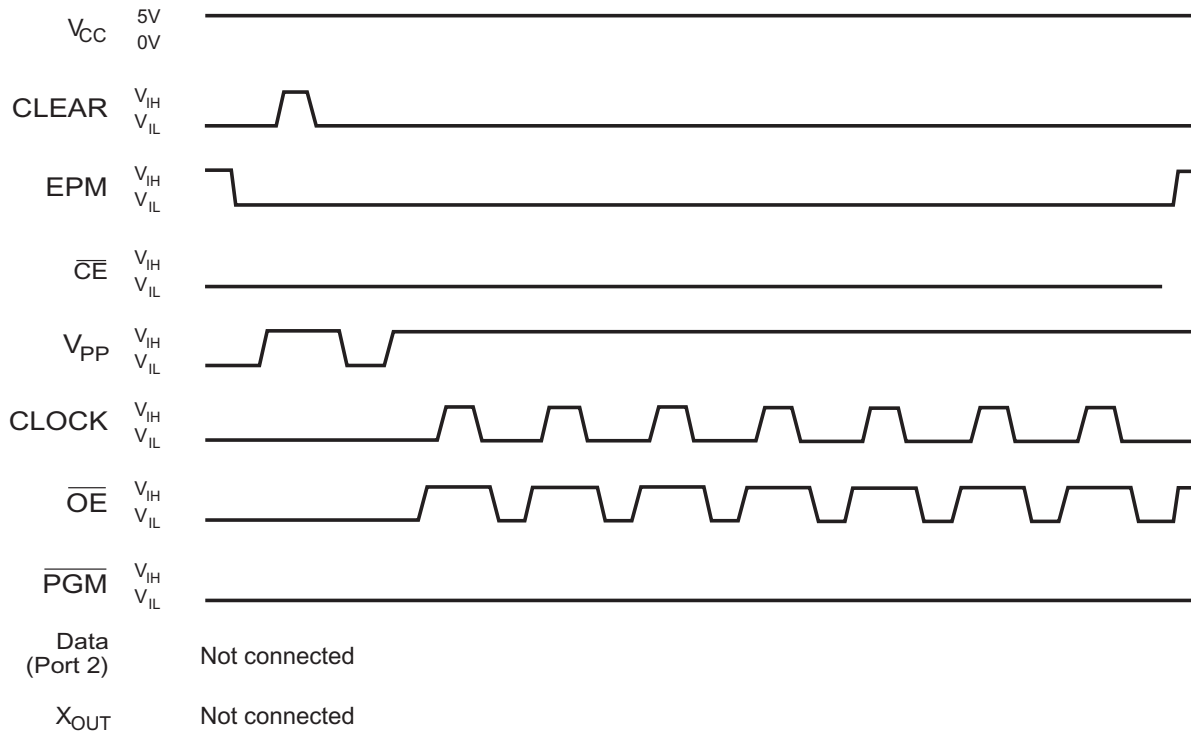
$V_{CC}$ 5V 0V

CLEAR $V_{IH}$ $V_{IL}$

EPM $V_{IH}$ $V_{IL}$

$\overline{CE}$ $V_{IH}$ $V_{IL}$

$V_{PP}$ $V_{IH}$ $V_{IL}$

CLOCK $V_{IH}$ $V_{IL}$

$\overline{OE}$ $V_{IH}$ $V_{IL}$

$\overline{PGM}$ $V_{IH}$ $V_{IL}$

Data (Port 2) Not connected

$X_{OUT}$ Not connected